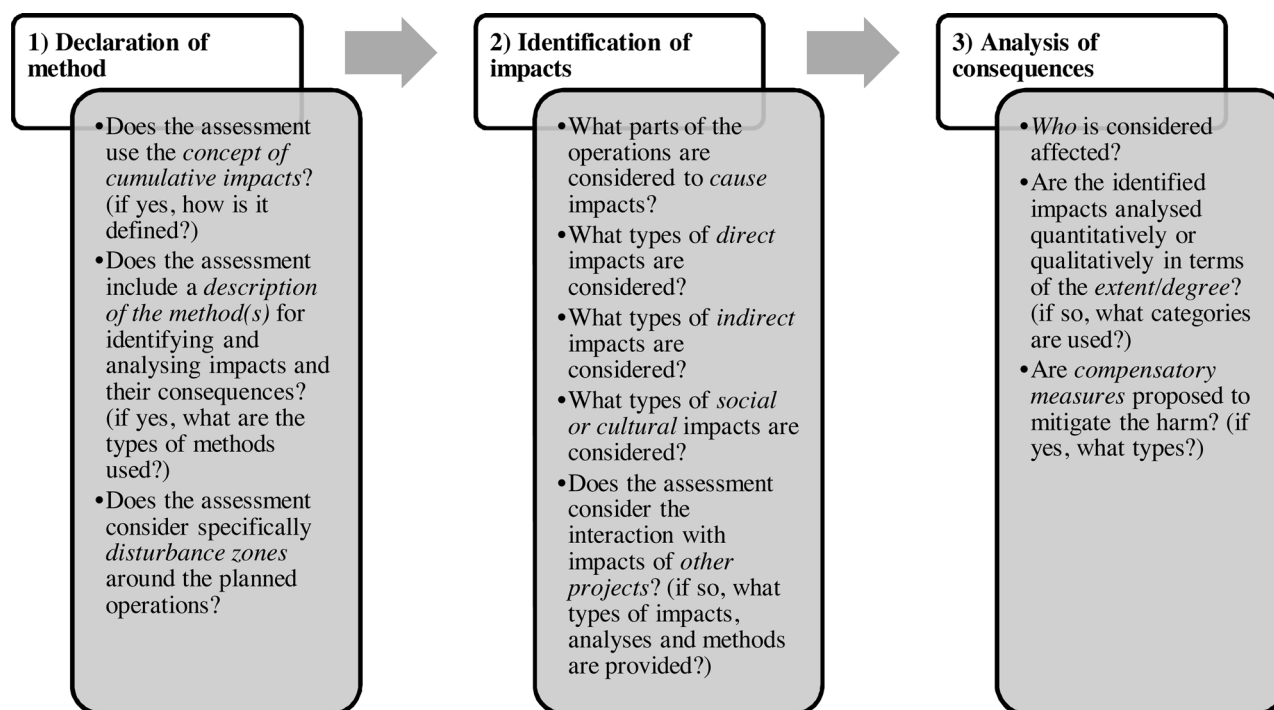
1) Declaration of method

• Does the assessment use the *concept of cumulative impacts*? (if yes, how is it defined?)
• Does the assessment include a *description of the method(s)* for identifying and analysing impacts and their consequences? (if yes, what are the types of methods used?)
• Does the assessment consider specifically *disturbance zones* around the planned operations?

2) Identification of impacts

• What parts of the operations are considered to *cause* impacts?
• What types of *direct* impacts are considered?
• What types of *indirect* impacts are considered?
• What types of *social or cultural* impacts are considered?
• Does the assessment consider the interaction with impacts of *other projects*? (if so, what types of impacts, analyses and methods are provided?)

3) Analysis of consequences

• *Who* is considered affected?
• Are the identified impacts analysed quantitatively or qualitatively in terms of the *extent/degree*? (if so, what categories are used?)
• Are *compensatory measures* proposed to mitigate the harm? (if yes, what types?)